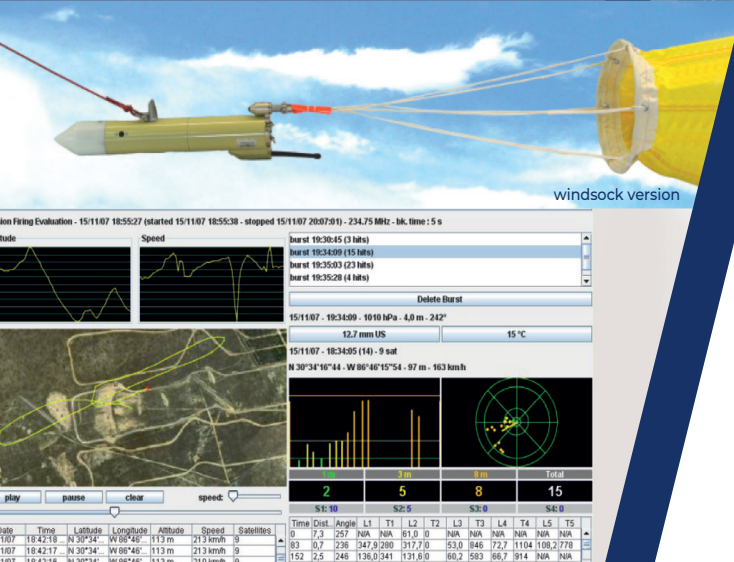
windsock version

ion Firing Evaluation - 15/11/07 18:55:27 (started 15/11/07 18:55:38 - stopped 15/11/07 20:07:01) - 234.75 MHz - bk, time : 5 s

itude

Speed

burst 19:30:45 (3 hits)
burst 19:34:09 (15 hits)
burst 19:35:03 (23 hits)
burst 19:35:28 (4 hits)

Delete Burst

15/11/07 - 19:34:09 - 1010 hPa - 4,0 m - 242°

12.7 mm US

15 °C

15/11/07 - 18:34:05 (14) - 9 sat

N 30°34'16"44 - W 86°46'15"54 - 97 m - 163 km/h

1m

3 m

8 m

Total

2

5

8

15

S1: 10

S2: 5

S3: 0

S4: 0

play

pause

clear

speed:

| Date | Time | Latitude | Longitude | Altitude | Speed | Satellites |
|---|---|---|---|---|---|---|
| 1/07 | 18:42:18 ... | N 30°34'... | W 86°46'... | 113 m | 213 km/h | 9 |
| 1/07 | 18:42:17 ... | N 30°34'... | W 86°46'... | 113 m | 213 km/h | 9 |
| 1/07 | 18:42:16 | N 30°34' | W 86°46' | 113 m | 210 km/h | 9 |

| Time | Dist. | Angle | L1 | T1 | L2 | T2 | L3 | T3 | L4 | T4 | L5 | T5 |
|---|---|---|---|---|---|---|---|---|---|---|---|---|
| 0 | 7,3 | 257 | N/A | N/A | 61,0 | 0 | N/A | N/A | N/A | N/A | N/A | N/A |
| 83 | 0,7 | 236 | 347,9 | 200 | 317,7 | 0 | 53,0 | 846 | 72,7 | 1104 | 108,2 | 770 |
| 152 | 2,5 | 246 | 136,0 | 341 | 131,6 | 0 | 60,2 | 583 | 66,7 | 914 | N/A | N/A |